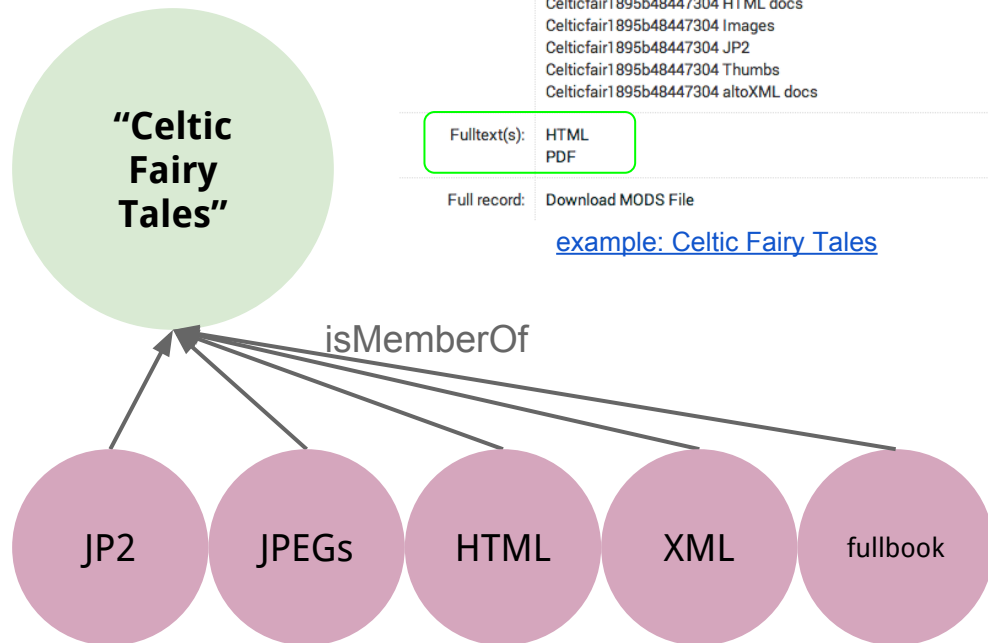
"Celtic Fairy Tales"

Celticfair1895b48447304 HTML docs
Celticfair1895b48447304 Images
Celticfair1895b48447304 JP2
Celticfair1895b48447304 Thumbs
Celticfair1895b48447304 altoXML docs

Fulltext(s): HTML
PDF

Full record: Download MODS File

example: Celtic Fairy Tales

isMemberOf

JP2

JPEGs

HTML

XML

fullbook